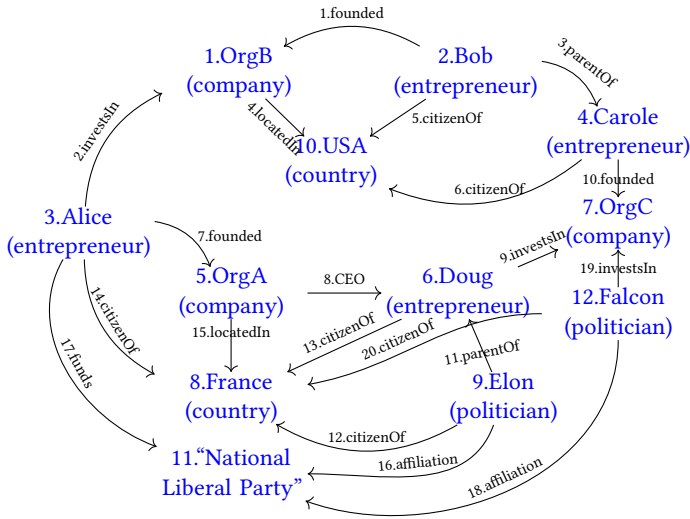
1.founded

1.OrgB (company)

2.Bob (entrepreneur)

3.parentOf

2.investsIn

4.locatedIn

5.citizenOf

10.USA (country)

4.Carole (entrepreneur)

6.citizenOf

10.founded

7.OrgC (company)

3.Alice (entrepreneur)

7.founded

9.investsIn

19.investsIn

5.OrgA (company)

8.CEO

6.Doug (entrepreneur)

12.Falcon (politician)

14.citizenOf

15.locatedIn

13.citizenOf

20.citizenOf

17.funds

11.parentOf

8.France (country)

9.Elon (politician)

12.citizenOf

16.affiliation

11."National Liberal Party"

18.affiliation